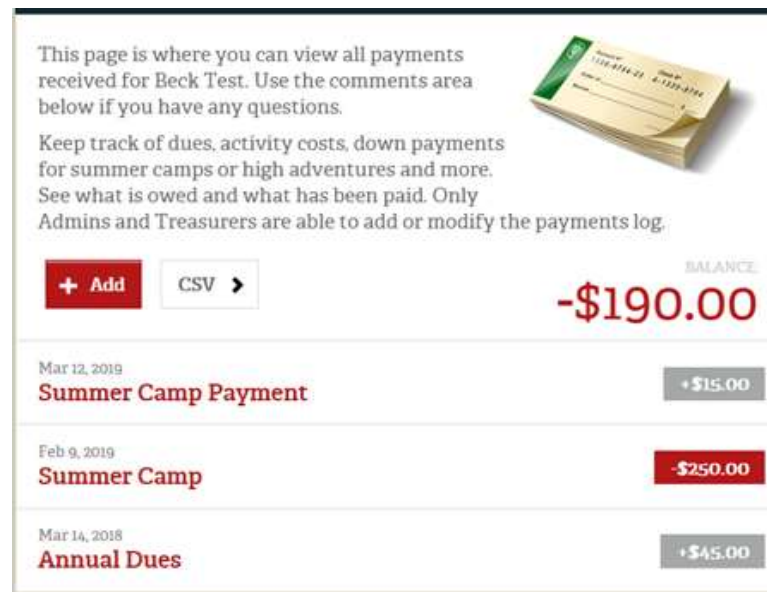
This page is where you can view all payments received for Beck Test. Use the comments area below if you have any questions.

Keep track of dues, activity costs, down payments for summer camps or high adventures and more. See what is owed and what has been paid. Only Admins and Treasurers are able to add or modify the payments log.

+ Add

CSV >

BALANCE

-$190.00

Mar 12, 2019
Summer Camp Payment
+$15.00

Feb 9, 2019
Summer Camp
-$250.00

Mar 14, 2018
Annual Dues
+$45.00